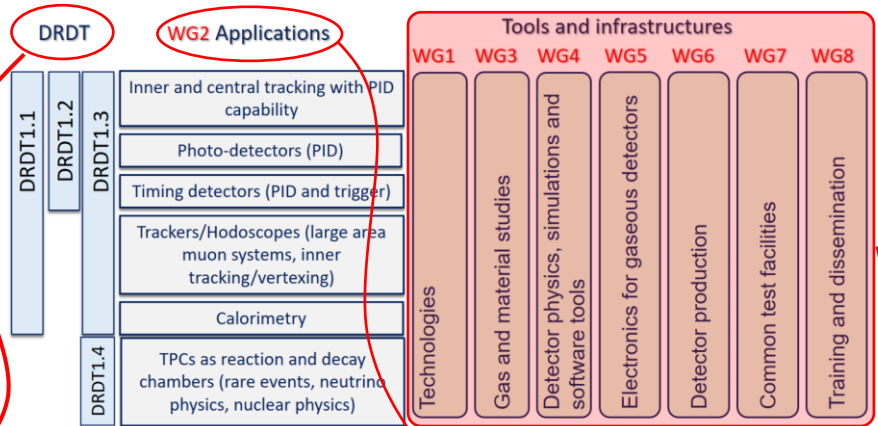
DRDT

WG2 Applications

DRDT1.1

DRDT1.2

DRDT1.3

DRDT1.4

Inner and central tracking with PID capability

Photo-detectors (PID)

Timing detectors (PID and trigger)

Trackers/Hodoscopes (large area muon systems, inner tracking/vertexing)

Calorimetry

TPCs as reaction and decay chambers (rare events, neutrino physics, nuclear physics)

Tools and infrastructures

WG1

Technologies

WG3

Gas and material studies

WG4

Detector physics, simulations and software tools

WG5

Electronics for gaseous detectors

WG6

Detector production

WG7

Common test facilities

WG8

Training and dissemination